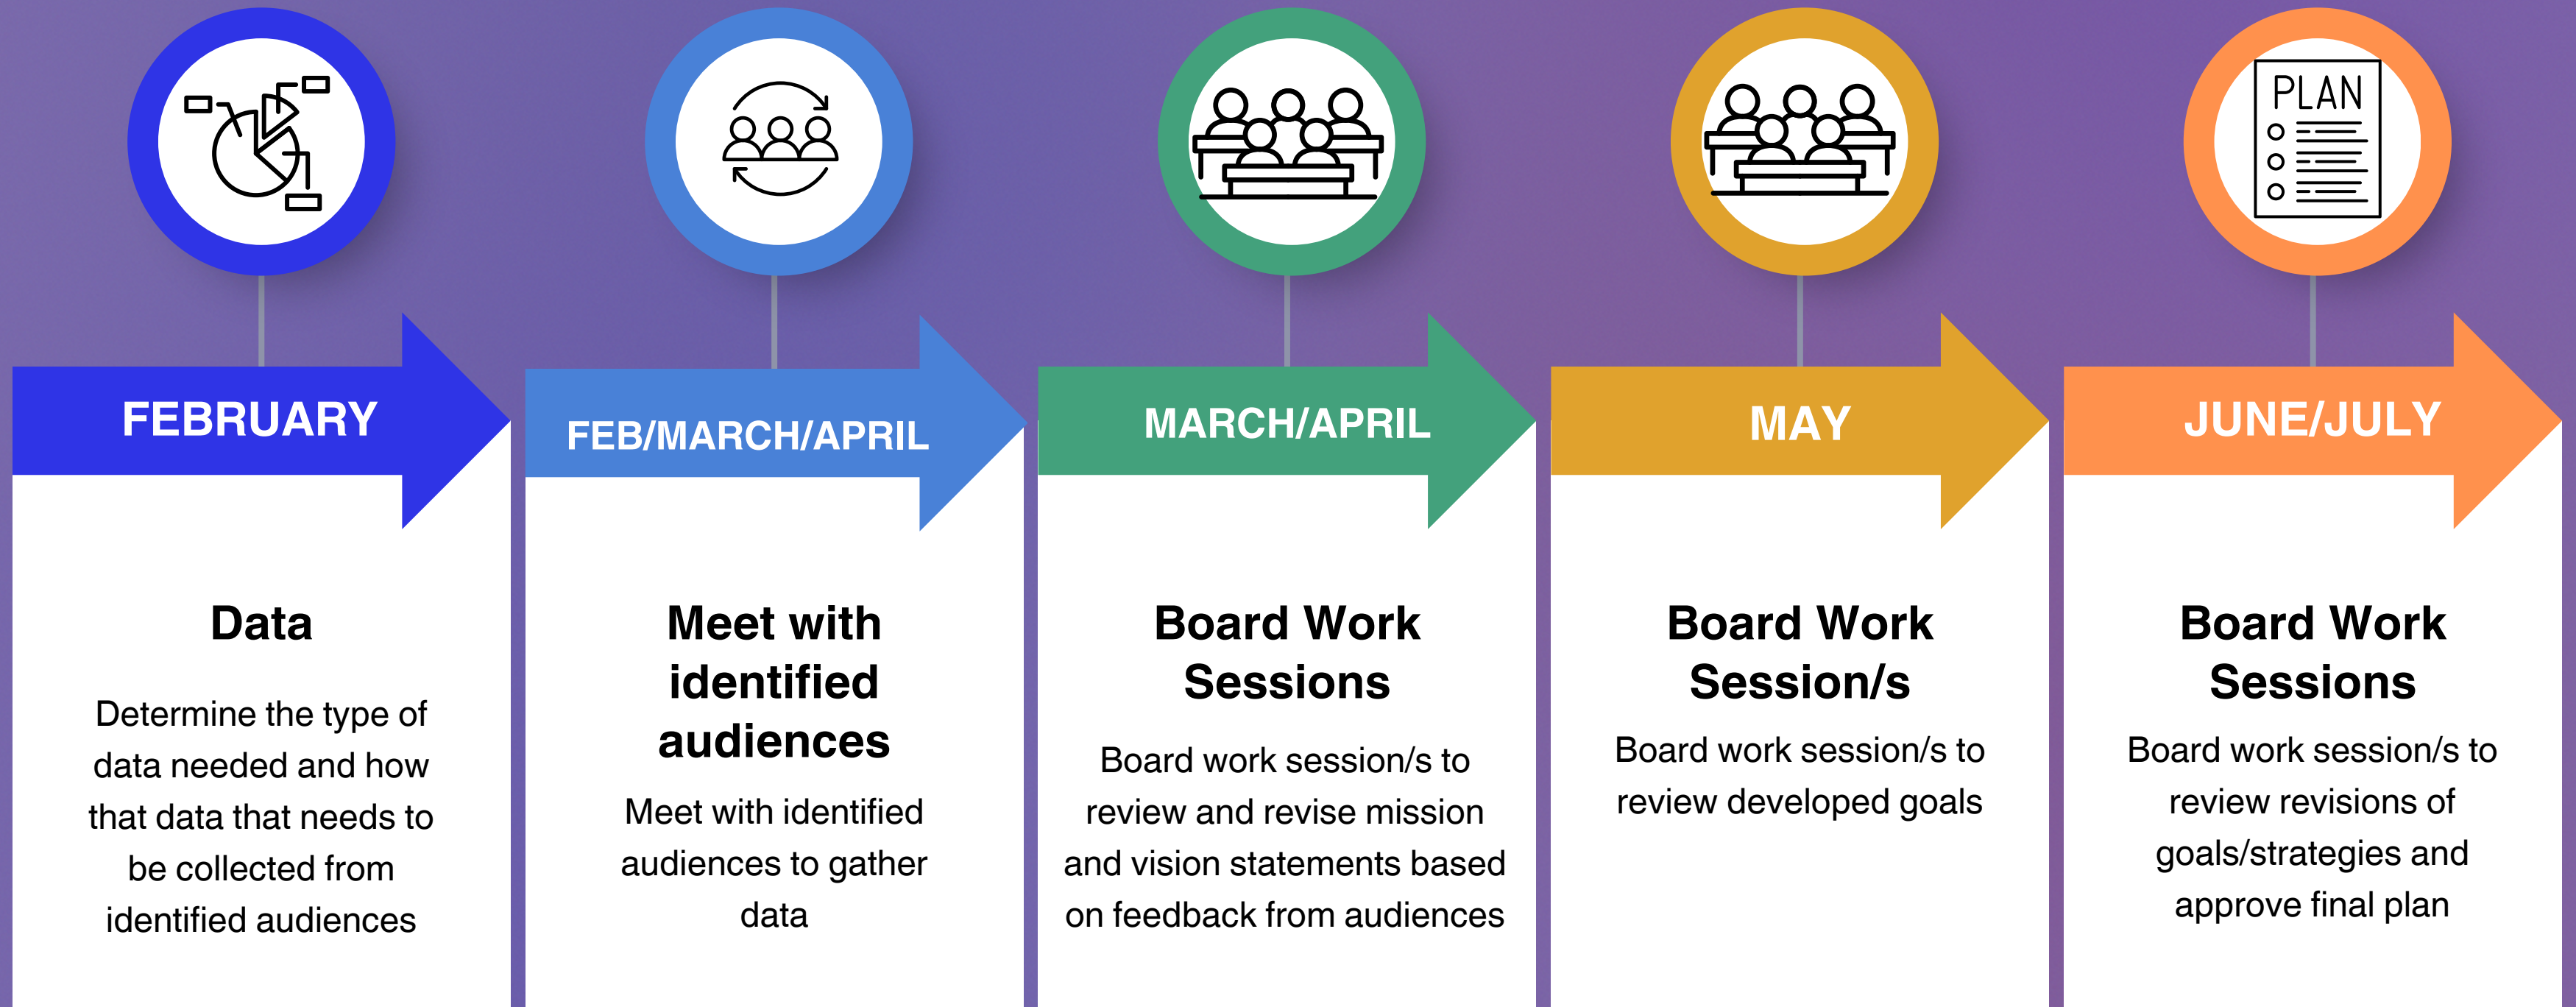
FEBRUARY

Data

Determine the type of data needed and how that data that needs to be collected from identified audiences

FEB/MARCH/APRIL

Meet with identified audiences

Meet with identified audiences to gather data

MARCH/APRIL

Board Work Sessions

Board work session/s to review and revise mission and vision statements based on feedback from audiences

MAY

Board Work Session/s

Board work session/s to review developed goals

PLAN

JUNE/JULY

Board Work Sessions

Board work session/s to review revisions of goals/strategies and approve final plan